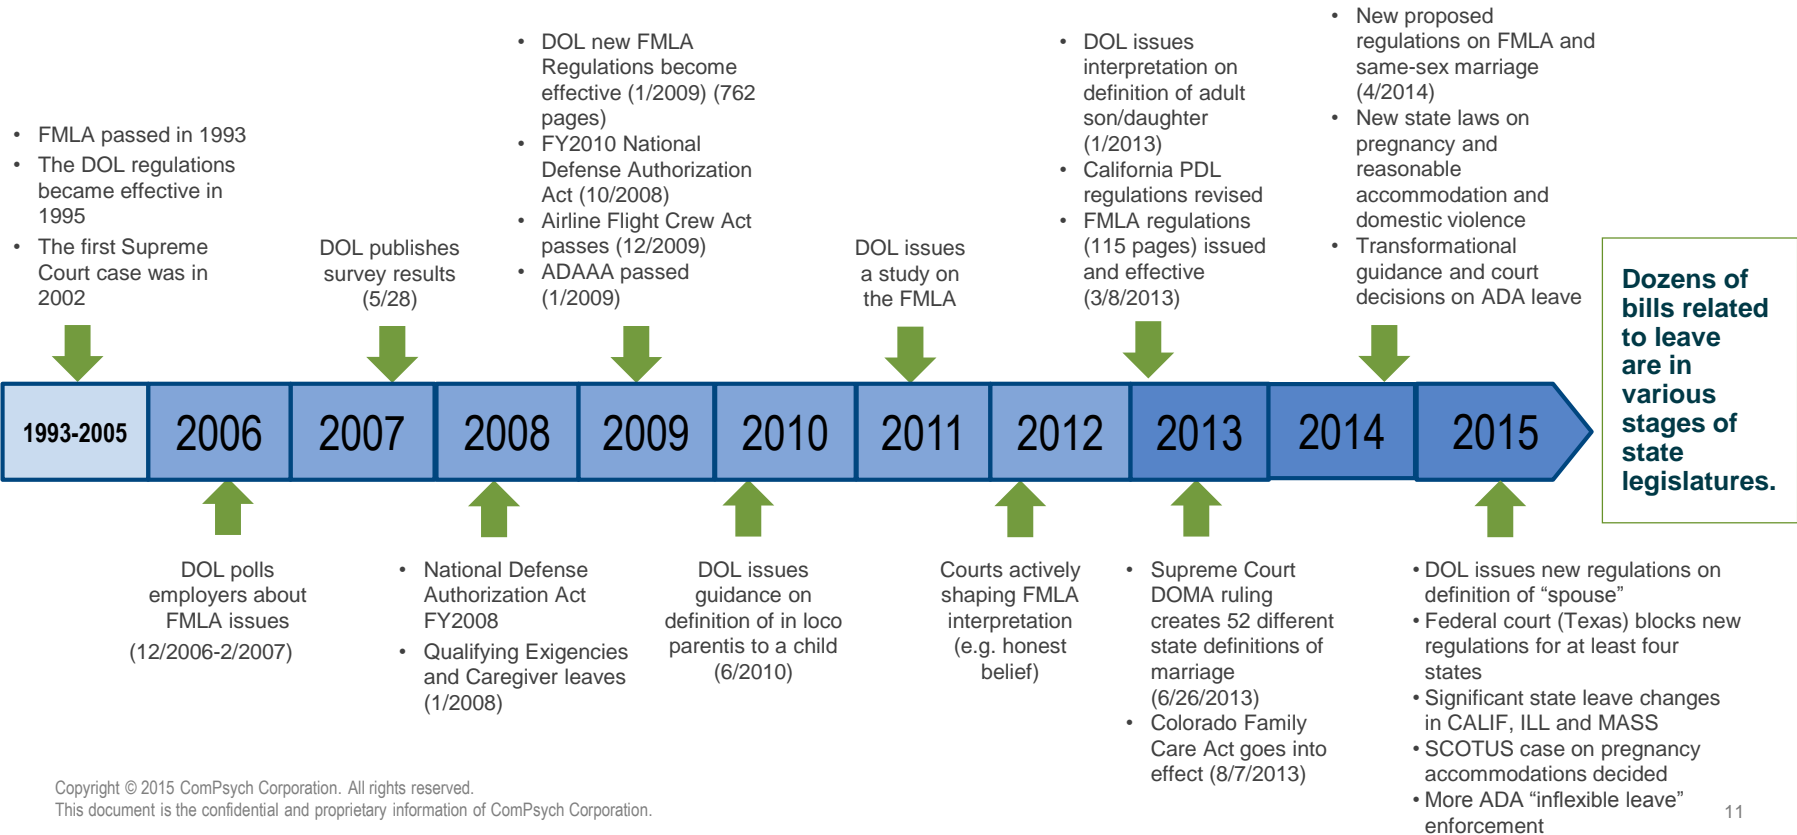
• FMLA passed in 1993
• The DOL regulations became effective in 1995
• The first Supreme Court case was in 2002

DOL publishes survey results (5/28)

• DOL new FMLA Regulations become effective (1/2009) (762 pages)
• FY2010 National Defense Authorization Act (10/2008)
• Airline Flight Crew Act passes (12/2009)
• ADAAA passed (1/2009)

DOL issues a study on the FMLA

• DOL issues interpretation on definition of adult son/daughter (1/2013)
• California PDL regulations revised
• FMLA regulations (115 pages) issued and effective (3/8/2013)

• New proposed regulations on FMLA and same-sex marriage (4/2014)
• New state laws on pregnancy and reasonable accommodation and domestic violence
• Transformational guidance and court decisions on ADA leave

Dozens of bills related to leave are in various stages of state legislatures.

| 1993-2005 | 2006 | 2007 | 2008 | 2009 | 2010 | 2011 | 2012 | 2013 | 2014 | 2015 |
|---|---|---|---|---|---|---|---|---|---|---|

DOL polls employers about FMLA issues (12/2006-2/2007)

• National Defense Authorization Act FY2008
• Qualifying Exigencies and Caregiver leaves (1/2008)

DOL issues guidance on definition of in loco parentis to a child (6/2010)

Courts actively shaping FMLA interpretation (e.g. honest belief)

• Supreme Court DOMA ruling creates 52 different state definitions of marriage (6/26/2013)
• Colorado Family Care Act goes into effect (8/7/2013)

• DOL issues new regulations on definition of "spouse"
• Federal court (Texas) blocks new regulations for at least four states
• Significant state leave changes in CALIF, ILL and MASS
• SCOTUS case on pregnancy accommodations decided
• More ADA "inflexible leave" enforcement

Copyright © 2015 ComPsych Corporation. All rights reserved.
This document is the confidential and proprietary information of ComPsych Corporation.

11